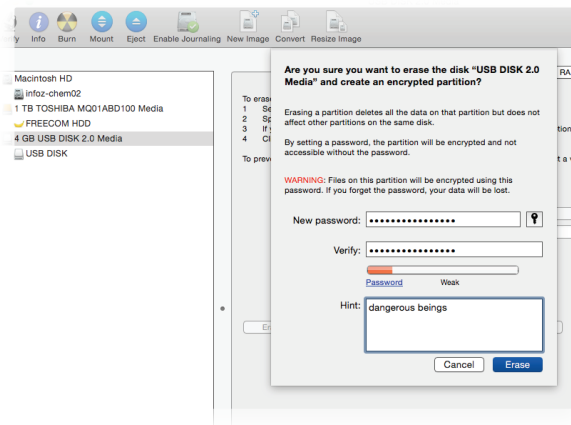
fy Info Burn Mount Eject Enable Journaling New Image Convert Resize Image

Macintosh HD
infoz-chem02
1 TB TOSHIBA MQ01ABD100 Media
FREECOM HDD
4 GB USB DISK 2.0 Media
USB DISK

To erase
1 Se
2 Sp
3 If
4 Cl

To prev

RA

Are you sure you want to erase the disk "USB DISK 2.0 Media" and create an encrypted partition?

Erasing a partition deletes all the data on that partition but does not affect other partitions on the same disk.

By setting a password, the partition will be encrypted and not accessible without the password.

WARNING: Files on this partition will be encrypted using this password. If you forget the password, your data will be lost.

New password: ••••••••••••••••

Verify: ••••••••••••••••

Password Weak

Hint: dangerous beings

Cancel Erase